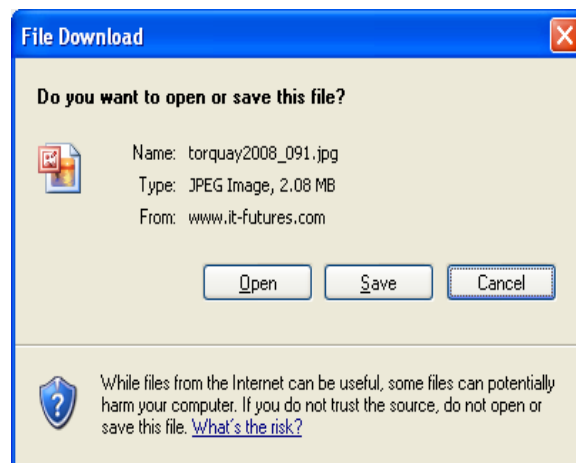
File Download

Do you want to open or save this file?

Name: torquay2008_091.jpg
Type: JPEG Image, 2.08 MB
From: www.it-futures.com

Open
Save
Cancel

While files from the Internet can be useful, some files can potentially harm your computer. If you do not trust the source, do not open or save this file. What's the risk?